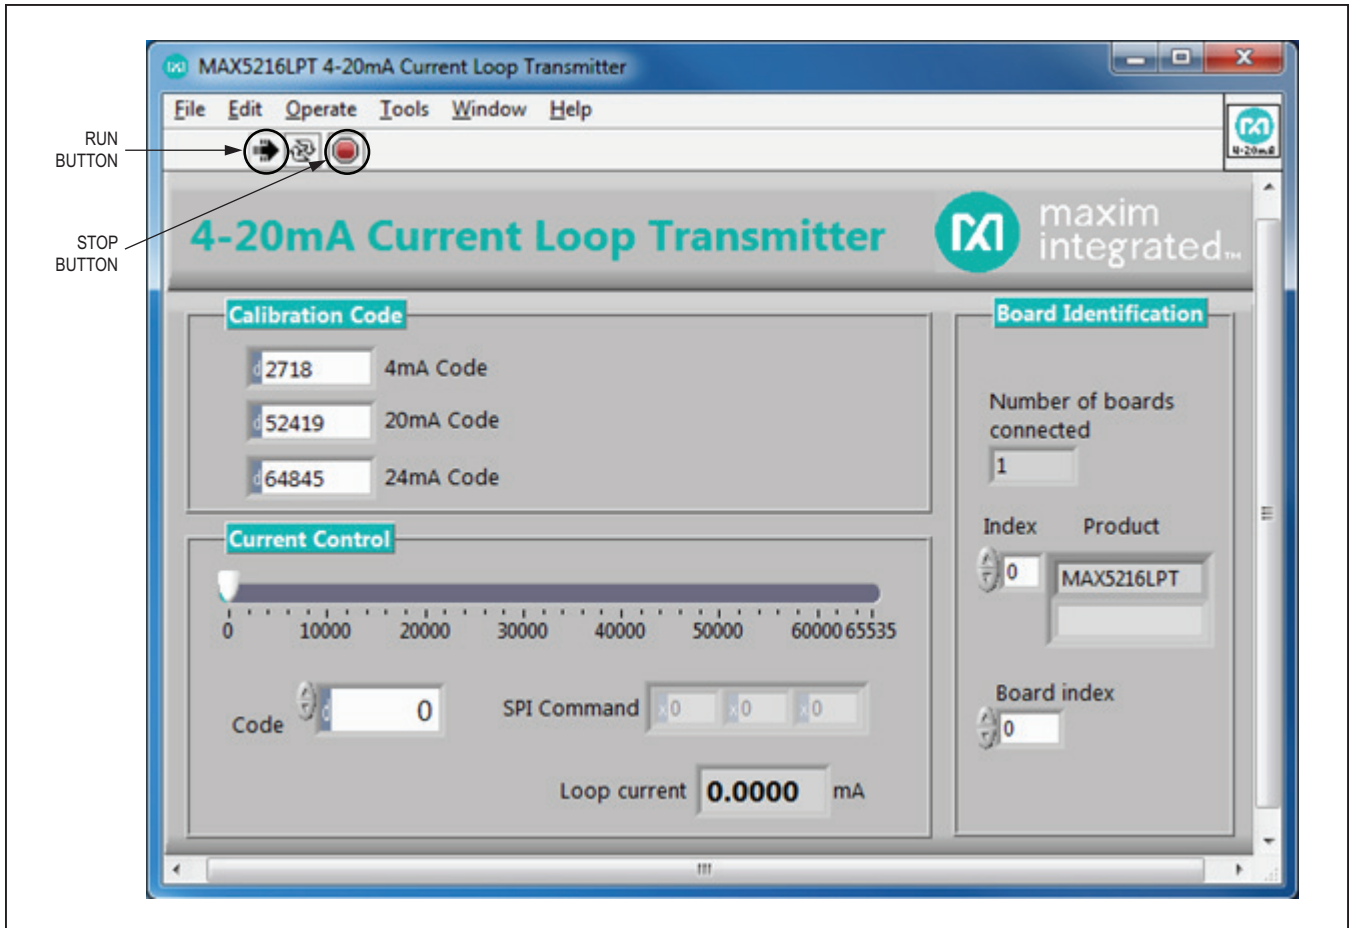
MAX5216LPT 4-20mA Current Loop Transmitter

File Edit Operate Tools Window Help

RUN BUTTON

STOP BUTTON

4-20mA

4-20mA Current Loop Transmitter

maxim integrated

Calibration Code

2718 4mA Code

52419 20mA Code

64845 24mA Code

Current Control

0 10000 20000 30000 40000 50000 60000 65535

Code 0

SPI Command x0 x0 x0

Loop current 0.0000 mA

Board Identification

Number of boards connected

1

Index Product

0 MAX5216LPT

Board index

0